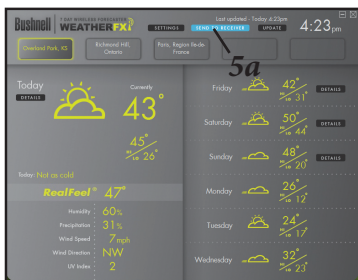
Bushnell 7 DAY WIRELESS FORECASTER WEATHER FX

SETTINGS SEND TO RECEIVER UPDATE

Last updated : Today 4:23pm

4:23pm

Overland Park, KS

Richmond Hill, Ontario

Paris, Region Ile-de-France

5a

Today

DETAILS

Currently

43°

45° 26°

Today: Not as cold

RealFeel® 47°

Humidity 60%

Precipitation 31%

Wind Speed 7mph

Wind Direction NW

UV Index 2

Friday 42° 31° DETAILS

Saturday 50° 44° DETAILS

Sunday 48° 20° DETAILS

Monday 26° 12° DETAILS

Tuesday 24° 17° DETAILS

Wednesday 32° 23° DETAILS